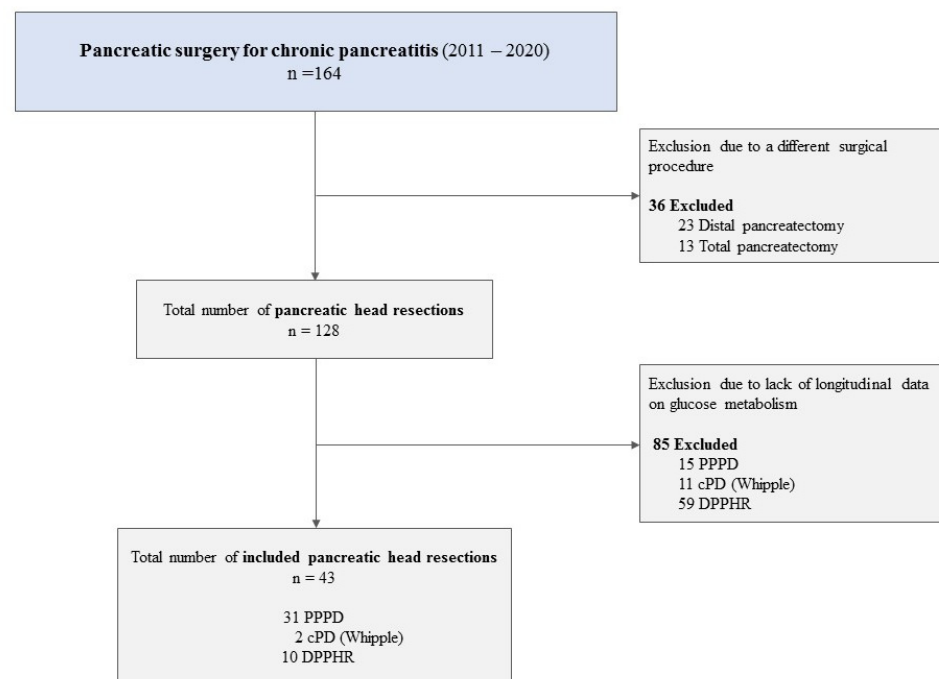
Pancreatic surgery for chronic pancreatitis (2011 – 2020)
n =164

Exclusion due to a different surgical procedure

36 Excluded
23 Distal pancreatectomy
13 Total pancreatectomy

Total number of pancreatic head resections
n = 128

Exclusion due to lack of longitudinal data on glucose metabolism

85 Excluded
15 PPPD
11 cPD (Whipple)
59 DPPHR

Total number of included pancreatic head resections
n = 43

31 PPPD
2 cPD (Whipple)
10 DPPHR